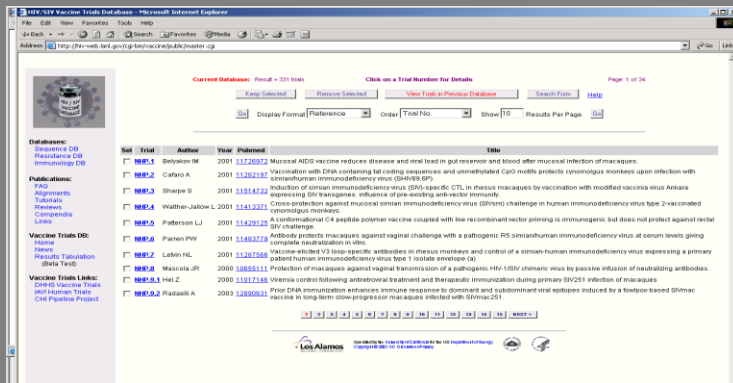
HIV/SIV Vaccine Trials Database - Microsoft Internet Explorer

File Edit View Favorites Tools Help

Back Search Favorites Media

Address http://hiv-web.lanl.gov/cgi-bin/vaccine/public/master.cgi Go Links

Current Database: Result = 331 trials Click on a Trial Number for Details Page: 1 of 34

Keep Selected Remove Selected View Trials in Previous Database Search Form Help

Go Display Format Reference Order Trial No. Show 10 Results Per Page Go

Databases:
Sequence DB
Resistance DB
Immunology DB

Publications:
FAQ
Alignments
Tutorials
Reviews
Compendia
Links

Vaccine Trials DB:
Home
News
Results Tabulation (Beta Test)

Vaccine Trials Links:
DHHS Vaccine Trials
IAVI Human Trials
CHI Pipeline Project

| Sel | Trial | Author | Year | Pubmed | Title |
|---|---|---|---|---|---|
| | NHP.1 | Belyakov IM | 2001 | 11726972 | Mucosal AIDS vaccine reduces disease and viral load in gut reservoir and blood after mucosal infection of macaques. |
| | NHP.2 | Cafaro A | 2001 | 11282197 | Vaccination with DNA containing tat coding sequences and unmethylated CpG motifs protects cynomolgus monkeys upon infection with simian/human immunodeficiency virus (SHIV89.6P). |
| | NHP.3 | Sharpe S | 2001 | 11514732 | Induction of simian immunodeficiency virus (SIV)-specific CTL in rhesus macaques by vaccination with modified vaccinia virus Ankara expressing SIV transgenes: influence of pre-existing anti-vector immunity. |
| | NHP.4 | Walther-Jallow L | 2001 | 11413371 | Cross-protection against mucosal simian immunodeficiency virus (SIVsm) challenge in human immunodeficiency virus type 2-vaccinated cynomolgus monkeys. |
| | NHP.5 | Patterson LJ | 2001 | 11249125 | A conformational C4 peptide polymer vaccine coupled with live recombinant vector priming is immunogenic but does not protect against rectal SIV challenge. |
| | NHP.6 | Parren PW | 2001 | 11483779 | Antibody protects macaques against vaginal challenge with a pathogenic R5 simian/human immunodeficiency virus at serum levels giving complete neutralization in vitro. |
| | NHP.7 | Letvin NL | 2001 | 11287566 | Vaccine-elicited V3 loop-specific antibodies in rhesus monkeys and control of a simian-human immunodeficiency virus expressing a primary patient human immunodeficiency virus type 1 isolate envelope (a) |
| | NHP.8 | Mascola JR | 2000 | 10655111 | Protection of macaques against vaginal transmission of a pathogenic HIV-1/SIV chimeric virus by passive infusion of neutralizing antibodies. |
| | NHP.9.1 | Hel Z | 2000 | 11017146 | Viremia control following antiretroviral treatment and therapeutic immunization during primary SIV251 infection of macaques. |
| | NHP.9.2 | Radaelli A | 2003 | 12890631 | Prior DNA immunization enhances immune response to dominant and subdominant viral epitopes induced by a fowlpox-based SIVmac vaccine in long-term slow-progressor macaques infected with SIVmac251. |

1 2 3 4 5 6 7 8 9 10 11 12 13 14 15 NEXT >

Los Alamos

Operated by the University of California for the US Department of Energy Copyright © 2001 UC Disclaimer/Privacy